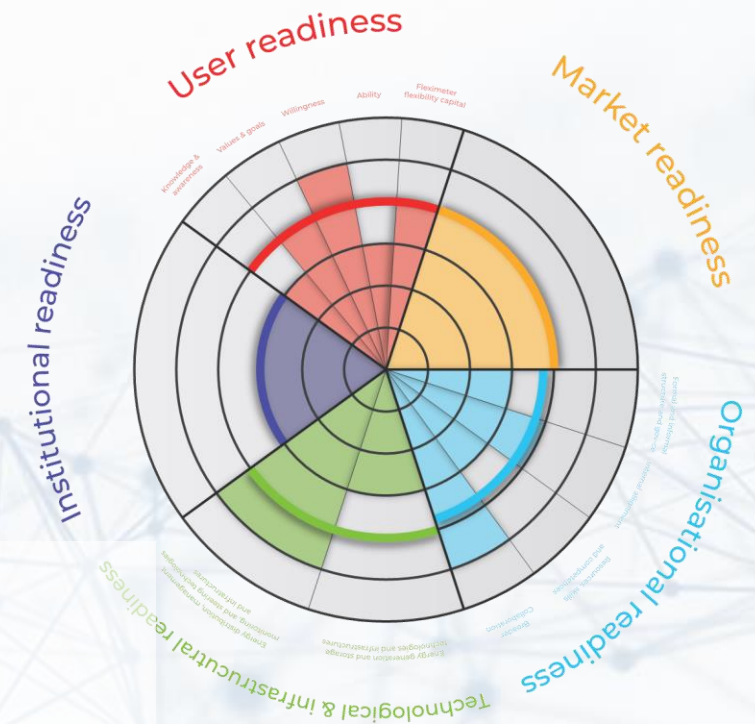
User readiness

Knowledge & awareness

Values & goals

Willingness

Ability

Fleximeter flexibility capital

Market readiness

Organisational readiness

Formal and informal structures and goals

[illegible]

Resources, skills and competences

Broader collaboration

Technological & infrastructural readiness

Energy generation and storage technologies and infrastructures

Energy distribution, management, monitoring and steering technologies and infrastructures

Institutional readiness